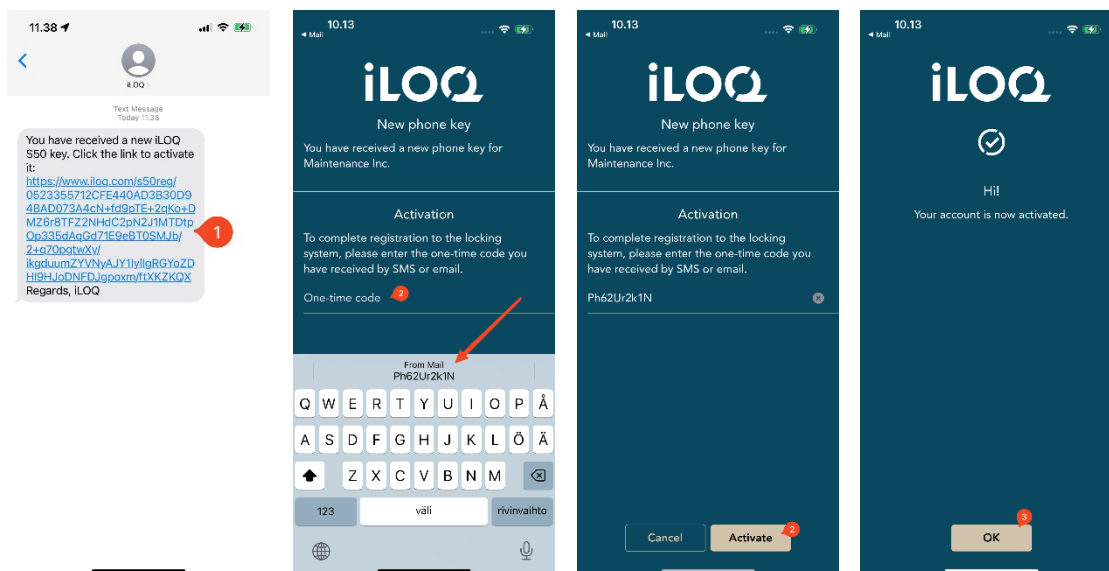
11.38

iLOQ

Text Message
Today 11.38

You have received a new iLOQ S50 key. Click the link to activate it:
https://www.iloq.com/s50reg/0523355712CFE440AD3B30D94BAD073A4cN+fd9pTE+2qKo+DMZ6r8TFZ2NHdC2pN2J1MTDtpOp335dAgGd71E9eBT0SMJb/2+q70pqtwXy/ikgduumZYVNyAJY1lyllgRGYoZDHl9HJoDNFDJgpoxm/ftXKZKQX
Regards, iLOQ

1

10.13
◂ Mail

iLOQ

New phone key

You have received a new phone key for Maintenance Inc.

Activation

To complete registration to the locking system, please enter the one-time code you have received by SMS or email.

One-time code 2

From Mail
Ph62Ur2k1N

Q W E R T Y U I O P Å
A S D F G H J K L Ö Ä
Z X C V B N M
123 väli rivinvaihto

10.13
◂ Mail

iLOQ

New phone key

You have received a new phone key for Maintenance Inc.

Activation

To complete registration to the locking system, please enter the one-time code you have received by SMS or email.

Ph62Ur2k1N

Cancel Activate 2

10.13
◂ Mail

iLOQ

Hi!
Your account is now activated.

3
OK